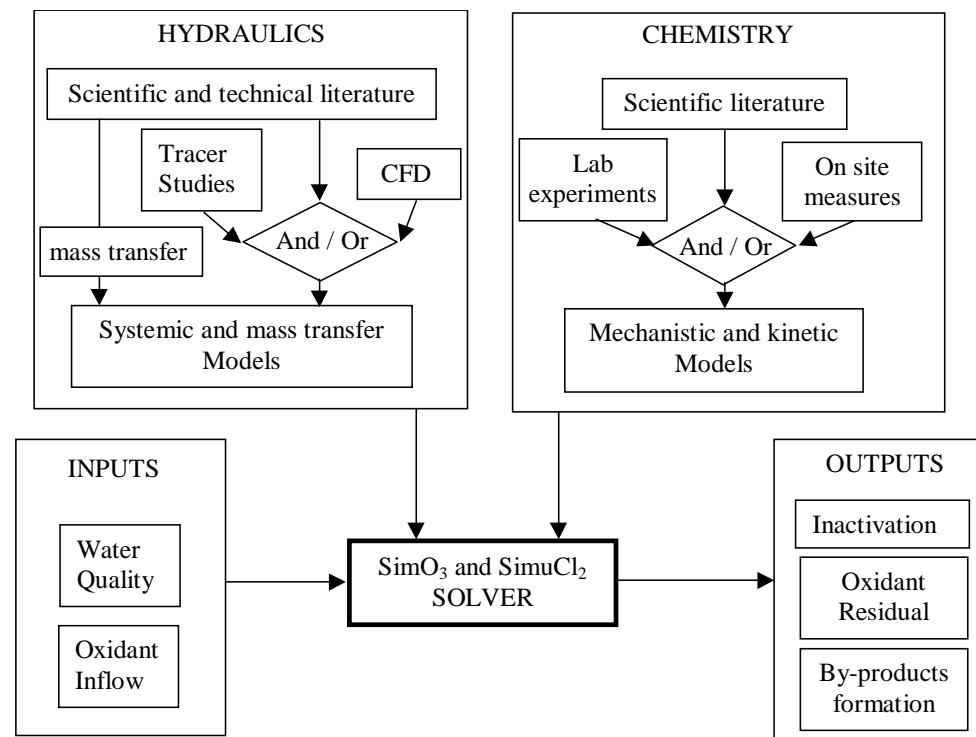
HYDRAULICS

Scientific and technical literature

Tracer Studies

CFD

mass transfer

And / Or

Systemic and mass transfer Models

CHEMISTRY

Scientific literature

Lab experiments

On site measures

And / Or

Mechanistic and kinetic Models

INPUTS

Water Quality

Oxidant Inflow

$SimO_3$ and $SimuCl_2$ SOLVER

OUTPUTS

Inactivation

Oxidant Residual

By-products formation